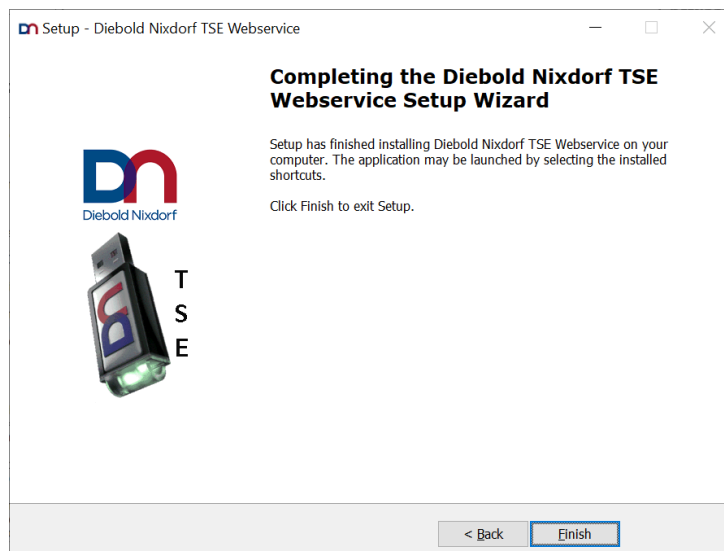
Setup - Diebold Nixdorf TSE Webservice

Completing the Diebold Nixdorf TSE Webservice Setup Wizard

Setup has finished installing Diebold Nixdorf TSE Webservice on your computer. The application may be launched by selecting the installed shortcuts.

Click Finish to exit Setup.

Diebold Nixdorf

T
S
E

< Back

Finish